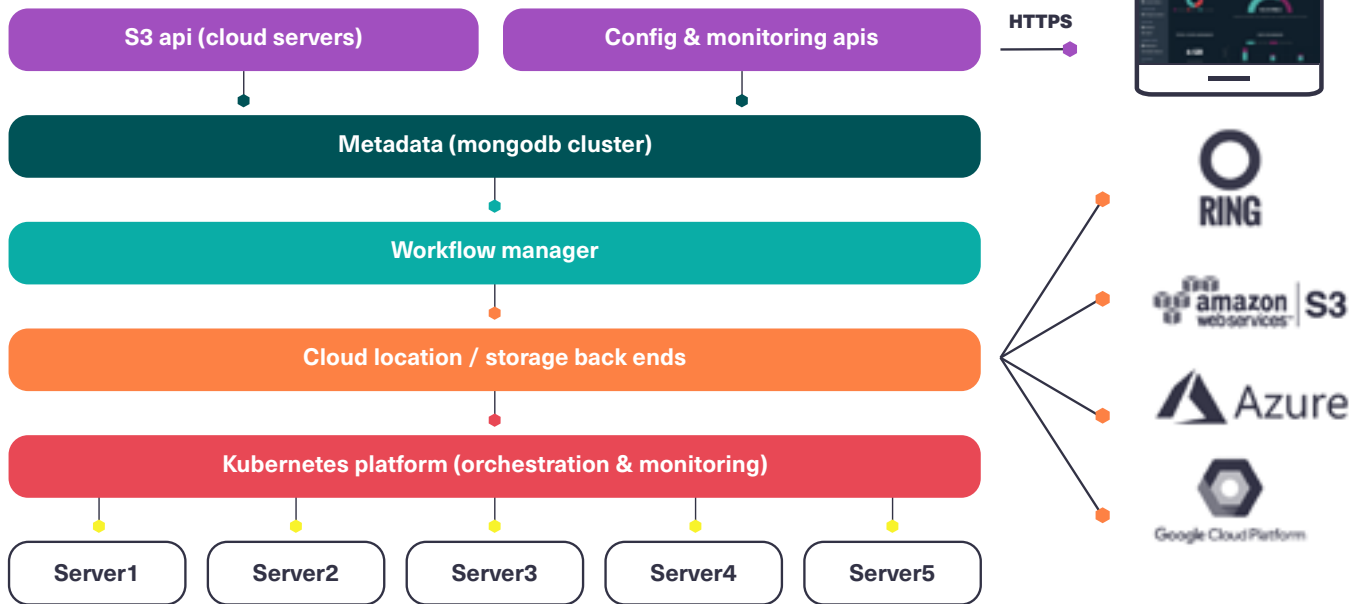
S3 api (cloud servers)

Config & monitoring apis

HTTPS

Metadata (mongodb cluster)

Workflow manager

Cloud location / storage back ends

Kubernetes platform (orchestration & monitoring)

Server1

Server2

Server3

Server4

Server5

RING

amazon web services S3

Azure

Google Cloud Platform